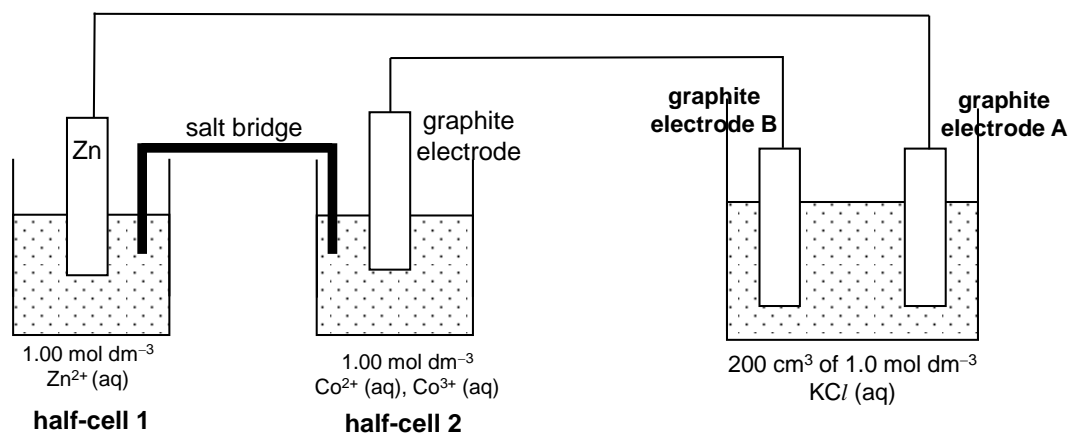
Zn

salt bridge

graphite electrode

graphite electrode B

graphite electrode A

1.00 mol dm$^{-3}$
Zn$^{2+}$ (aq)

half-cell 1

1.00 mol dm$^{-3}$
Co$^{2+}$ (aq), Co$^{3+}$ (aq)

half-cell 2

200 cm$^{3}$ of 1.0 mol dm$^{-3}$
KC$l$ (aq)